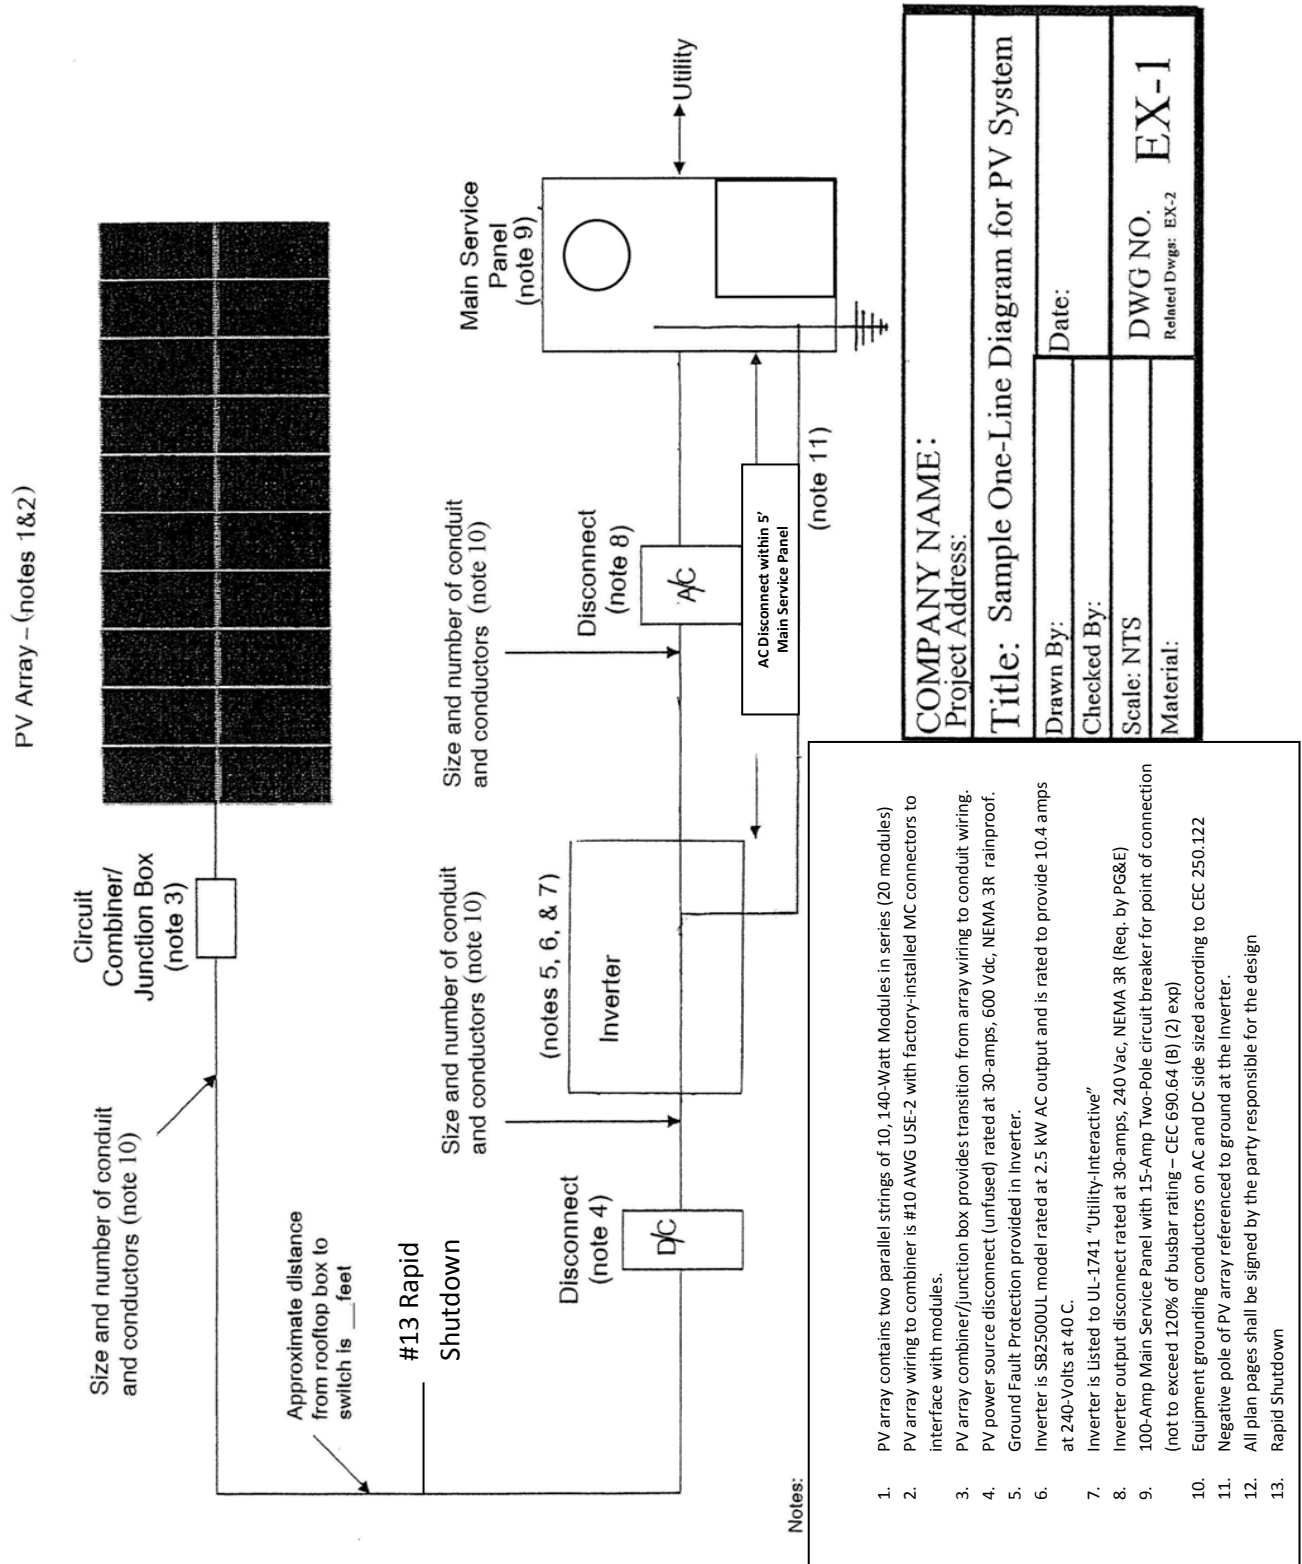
PV Array – (notes 1&2)

Circuit Combiner/ Junction Box (note 3)

Size and number of conduit and conductors (note 10)

Approximate distance from rooftop box to switch is __feet

#13 Rapid Shutdown

Disconnect (note 4)

D/C

Size and number of conduit and conductors (note 10)

(notes 5, 6, & 7)

Inverter

Size and number of conduit and conductors (note 10)

Disconnect (note 8)

A/C

AC Disconnect within 5' Main Service Panel

(note 11)

Main Service Panel (note 9)

Utility

COMPANY NAME:
Project Address:

Title: Sample One-Line Diagram for PV System

| Drawn By: | Date: |
|---|---|
| Checked By: | |
| Scale: NTS | DWG NO. EX-1 Related Dwgs: EX-2 |
| Material: | |

Notes:

1. PV array contains two parallel strings of 10, 140-Watt Modules in series (20 modules)
2. PV array wiring to combiner is #10 AWG USE-2 with factory-installed MC connectors to interface with modules.
3. PV array combiner/junction box provides transition from array wiring to conduit wiring.
4. PV power source disconnect (unfused) rated at 30-amps, 600 Vdc, NEMA 3R rainproof.
5. Ground Fault Protection provided in Inverter.
6. Inverter is SB2500UL model rated at 2.5 kW AC output and is rated to provide 10.4 amps at 240-Volts at 40 C.
7. Inverter is Listed to UL-1741 "Utility-Interactive"
8. Inverter output disconnect rated at 30-amps, 240 Vac, NEMA 3R (Req. by PG&E)
9. 100-Amp Main Service Panel with 15-Amp Two-Pole circuit breaker for point of connection (not to exceed 120% of busbar rating – CEC 690.64 (B) (2) exp)
10. Equipment grounding conductors on AC and DC side sized according to CEC 250.122
11. Negative pole of PV array referenced to ground at the Inverter.
12. All plan pages shall be signed by the party responsible for the design
13. Rapid Shutdown